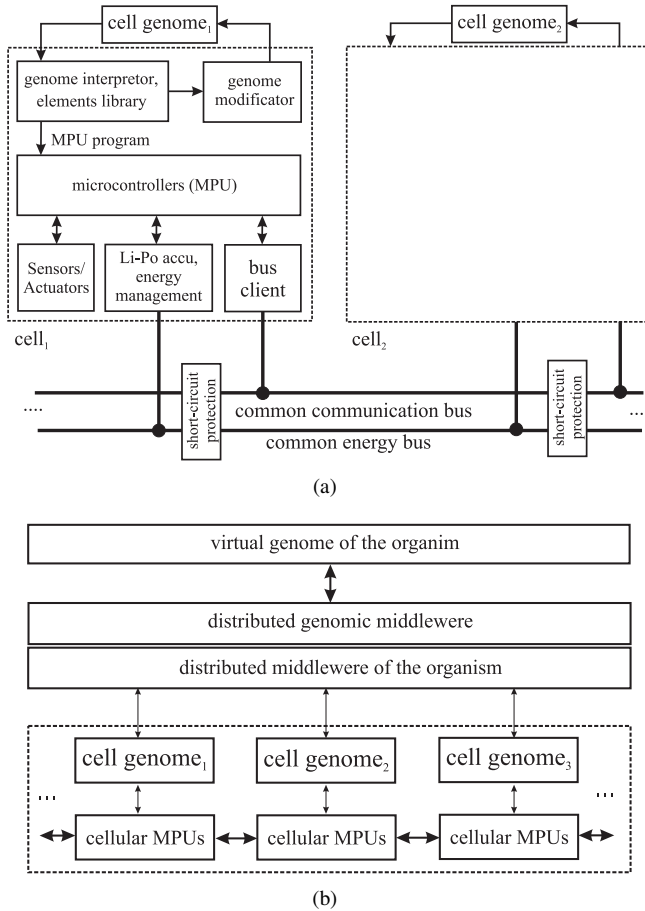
cell genome$_1$

genome interpretor, elements library

genome modificator

MPU program

microcontrollers (MPU)

Sensors/ Actuators

Li-Po accu, energy management

bus client

cell$_1$

cell genome$_2$

cell$_2$

....

short-circuit protection

common communication bus

common energy bus

short-circuit protection

...

(a)

virtual genome of the organim

distributed genomic middlewere

distributed middlewere of the organism

...

cell genome$_1$

cell genome$_2$

cell genome$_3$

...

cellular MPUs

cellular MPUs

cellular MPUs

(b)